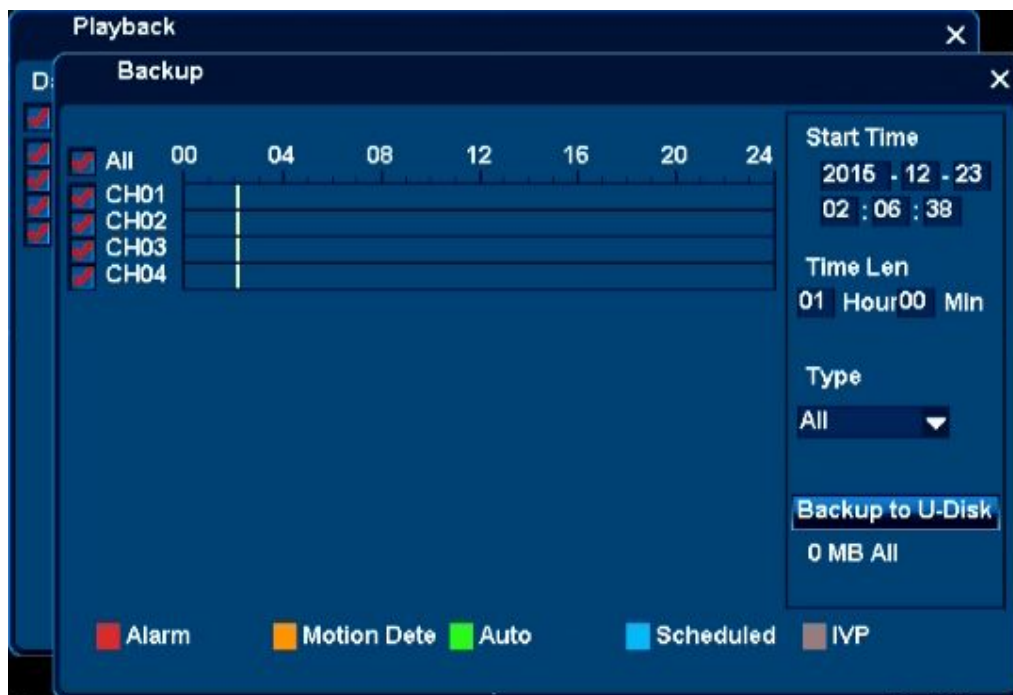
Playback
×
D
Backup
×
All 00 04 08 12 16 20 24
CH01
CH02
CH03
CH04

Start Time
2015 - 12 - 23
02 : 06 : 38

Time Len
01 Hour 00 Min

Type
All

Backup to U-Disk
0 MB All

Alarm Motion Dete Auto Scheduled IVP